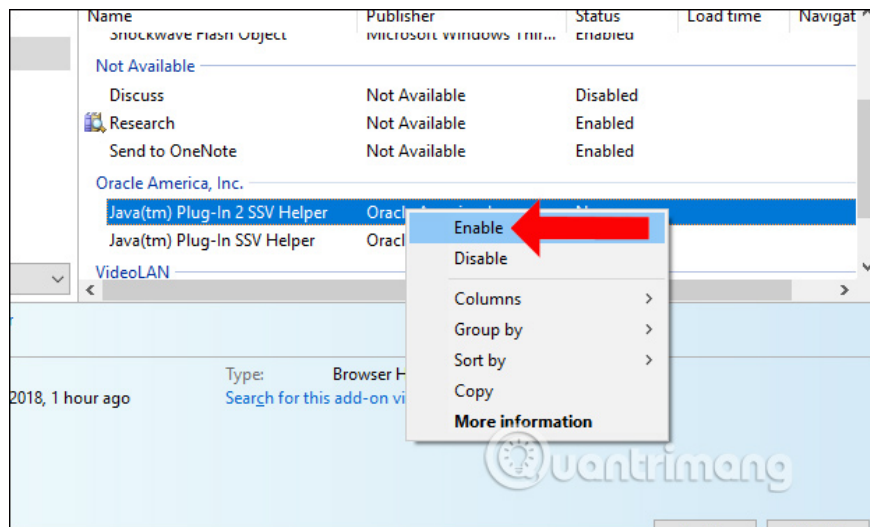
| Name | Publisher | Status | Load time | Navigat |
|---|---|---|---|---|
| Shockwave Flash Object | Microsoft Windows Thir... | Enabled | | |
| Not Available | | | | |
| Discuss | Not Available | Disabled | | |
| Research | Not Available | Enabled | | |
| Send to OneNote | Not Available | Enabled | | |
| Oracle America, Inc. | | | | |
| Java(tm) Plug-In 2 SSV Helper | Oracl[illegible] | N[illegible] | | |
| Java(tm) Plug-In SSV Helper | Oracl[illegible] | | | |
| VideoLAN | | | | |

Enable
Disable
Columns
Group by
Sort by
Copy
More information

2018, 1 hour ago

Type: Browser H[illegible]
Search for this add-on vi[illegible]

uantrimang